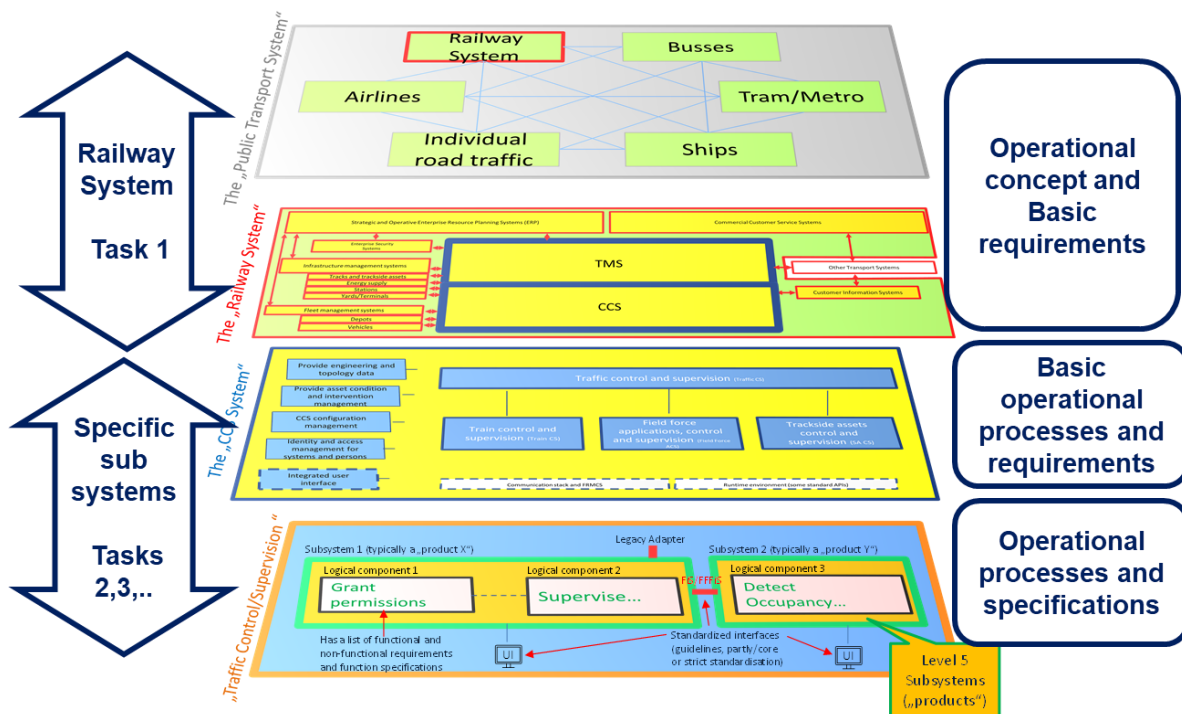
Railway System

Task 1

Specific sub systems

Tasks 2,3,..

The „Public Transport System"

Railway System

Busses

Airlines

Tram/Metro

Individual road traffic

Ships

The „Railway System"

Strategic and Operative Enterprise Resource Planning Systems (ERP)

Commercial Customer Service Systems

Enterprise Security Systems

Infrastructure management systems

Tracks and trackside assets

Energy supply

Stations

Yards/Terminals

Fleet management systems

Depots

Vehicles

TMS

CCS

Other Transport Systems

Customer Information Systems

The „CCS System"

Provide engineering and topology data

Provide asset condition and intervention management

CCS configuration management

Identity and access management for systems and persons

Integrated user interface

Traffic control and supervision (Traffic CS)

Train control and supervision (Train CS)

Field force applications, control and supervision (Field Force ACS)

Trackside assets control and supervision (SA CS)

Communication stack and FRMCS

Runtime environment (some standard APIs)

„Traffic Control/Supervision"

Subsystem 1 (typically a „product X")

Legacy Adapter

Subsystem 2 (typically a „product Y")

Logical component 1

Grant permissions

Logical component 2

Supervise...

FIS/FFFIS

Logical component 3

Detect Occupancy...

Has a list of functional and non-functional requirements and function specifications

Standardized interfaces (guidelines, partly/core or strict standardisation)

UI

UI

Level 5 Subsystems („products")

Operational concept and Basic requirements

Basic operational processes and requirements

Operational processes and specifications